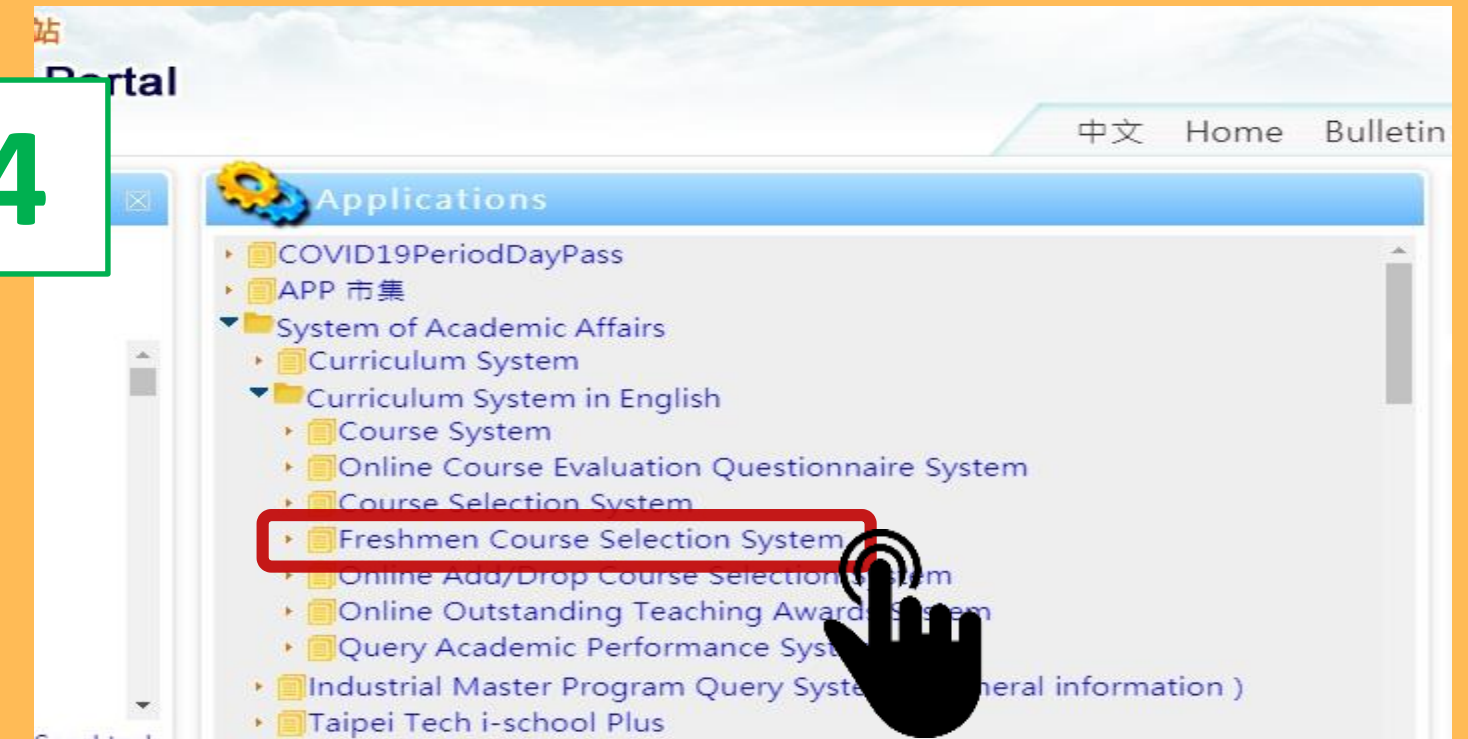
站

Portal

4

中文 Home Bulletin

Applications

COVID19PeriodDayPass
APP 市集
System of Academic Affairs
Curriculum System
Curriculum System in English
Course System
Online Course Evaluation Questionnaire System
Course Selection System
Freshmen Course Selection System
Online Add/Drop Course Selection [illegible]stem
Online Outstanding Teaching Award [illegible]stem
Query Academic Performance Syst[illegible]
Industrial Master Program Query Syste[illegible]neral information )
Taipei Tech i-school Plus